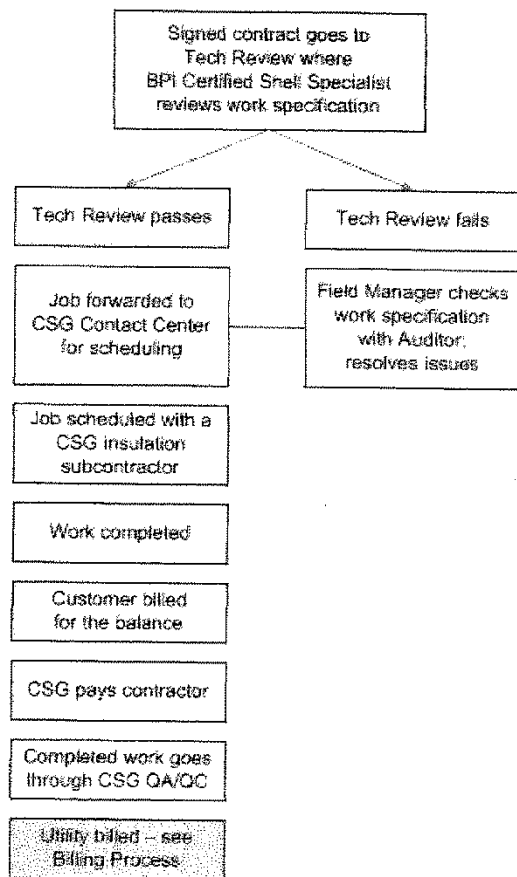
Signed contract goes to Tech Review where BPI Certified Shell Specialist reviews work specification

Tech Review passes

Tech Review fails

Job forwarded to CSG Contact Center for scheduling

Field Manager checks work specification with Auditor; resolves issues

Job scheduled with a CSG insulation subcontractor

Work completed

Customer billed for the balance

CSG pays contractor

Completed work goes through CSG QA/QC

Utility billed – see Billing Process